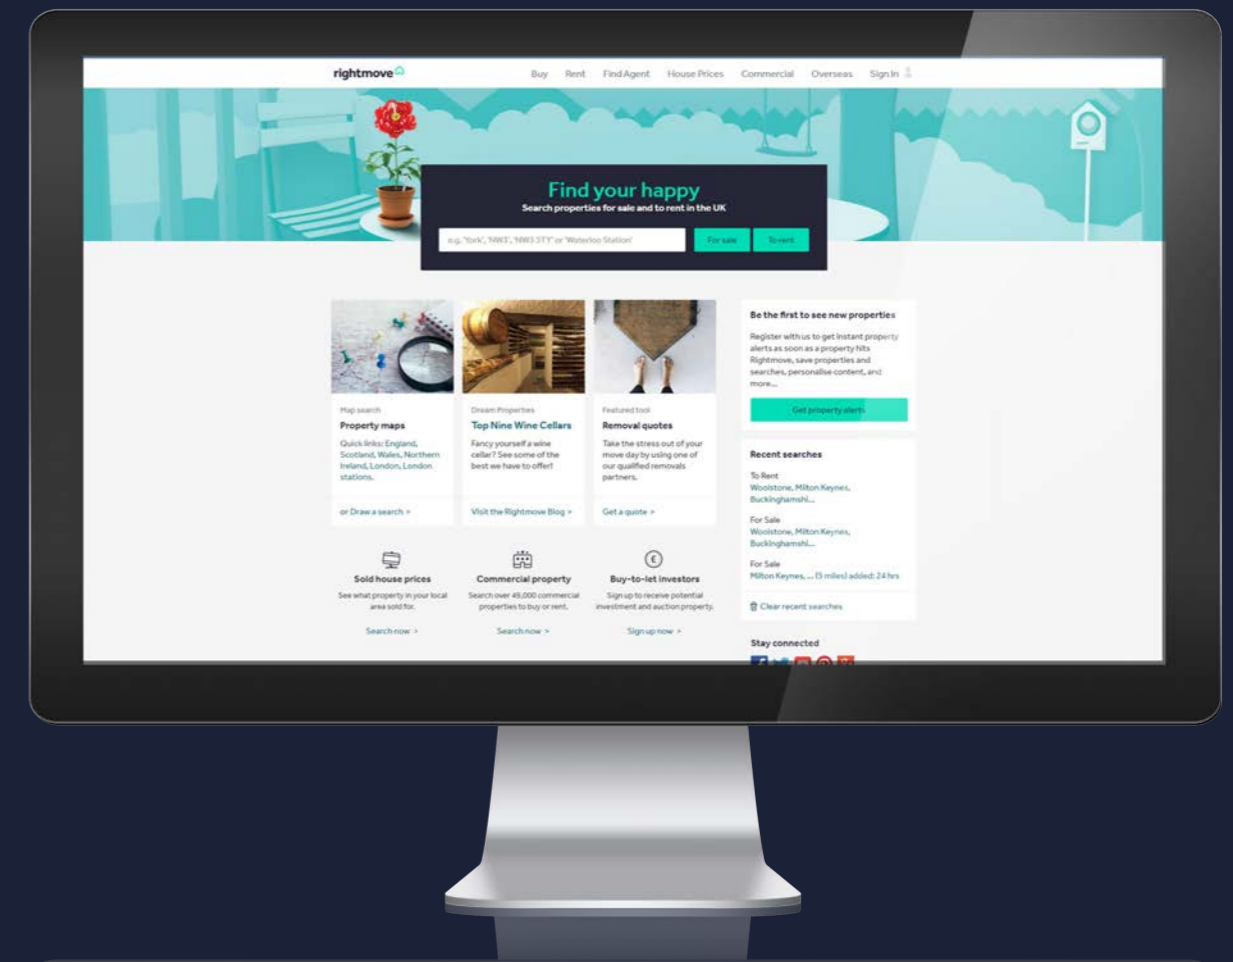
rightmove

Buy Rent Find Agent House Prices Commercial Overseas Sign In

Find your happy
Search properties for sale and to rent in the UK

e.g. 'York', 'NW3', 'NW3 5TY' or 'Waterloo Station'
For sale
To rent

Map search
Property maps
Quick links: England, Scotland, Wales, Northern Ireland, London, London stations.
or Draw a search >

Dream Properties
Top Nine Wine Cellars
Fancy yourself a wine cellar? See some of the best we have to offer!
Visit the Rightmove Blog >

Featured tool
Removal quotes
Take the stress out of your move day by using one of our qualified removals partners.
Get a quote >

Be the first to see new properties
Register with us to get instant property alerts as soon as a property hits Rightmove, save properties and searches, personalise content, and more...
Get property alerts

Recent searches
To Rent
Woolstone, Milton Keynes, Buckinghamshi...
For Sale
Woolstone, Milton Keynes, Buckinghamshi...
For Sale
Milton Keynes, ... (3 miles) added: 24 hrs
Clear recent searches

Sold house prices
See what property in your local area sold for.
Search now >

Commercial property
Search over 49,000 commercial properties to buy or rent.
Search now >

Buy-to-let investors
Sign up to receive potential investment and auction property.
Sign up now >

Stay connected